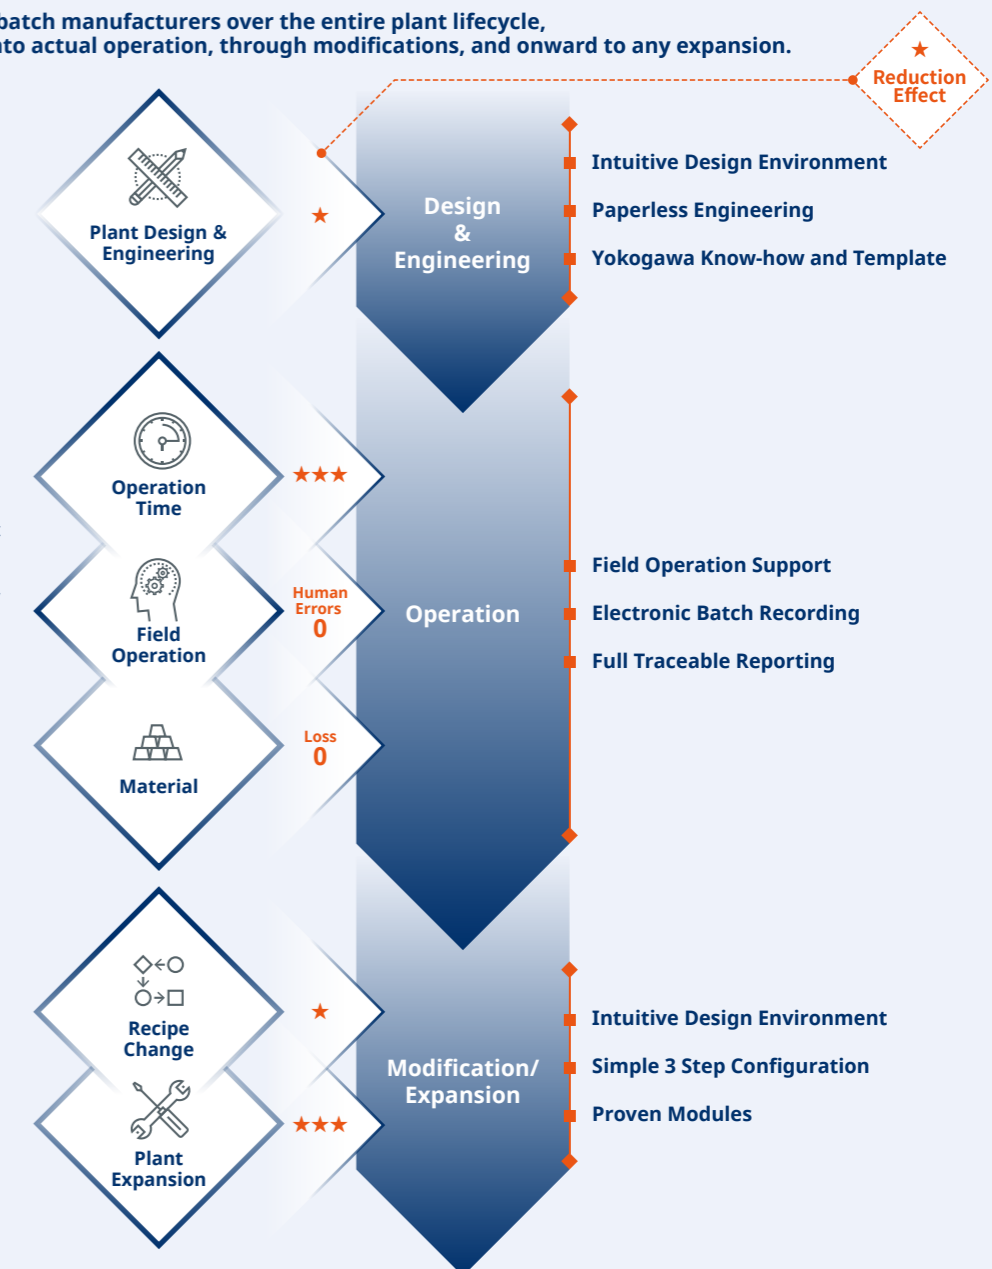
batch manufacturers over the entire plant lifecycle,
nto actual operation, through modifications, and onward to any expansion.

★
Reduction Effect

Plant Design & Engineering

★

Design & Engineering

Intuitive Design Environment
Paperless Engineering
Yokogawa Know-how and Template

Operation Time

★★★

Field Operation

Human Errors
0

Material

Loss
0

Operation

Field Operation Support
Electronic Batch Recording
Full Traceable Reporting

Recipe Change

★

Plant Expansion

★★★

Modification/ Expansion

Intuitive Design Environment
Simple 3 Step Configuration
Proven Modules